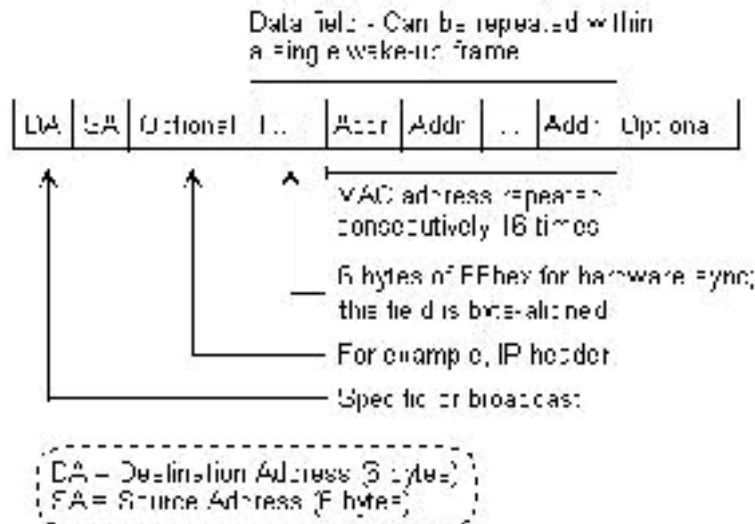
Data field - Can be repeated within a single wake-up frame

| DA | SA | Optional | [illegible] | Addr | Addr | ... | Addr | Optional |

MAC address repeated consecutively 16 times

6 bytes of FFhex for hardware sync; this field is byte-aligned

For example, IP header

Specific or broadcast

DA = Destination Address (6 bytes)
SA = Source Address (6 bytes)